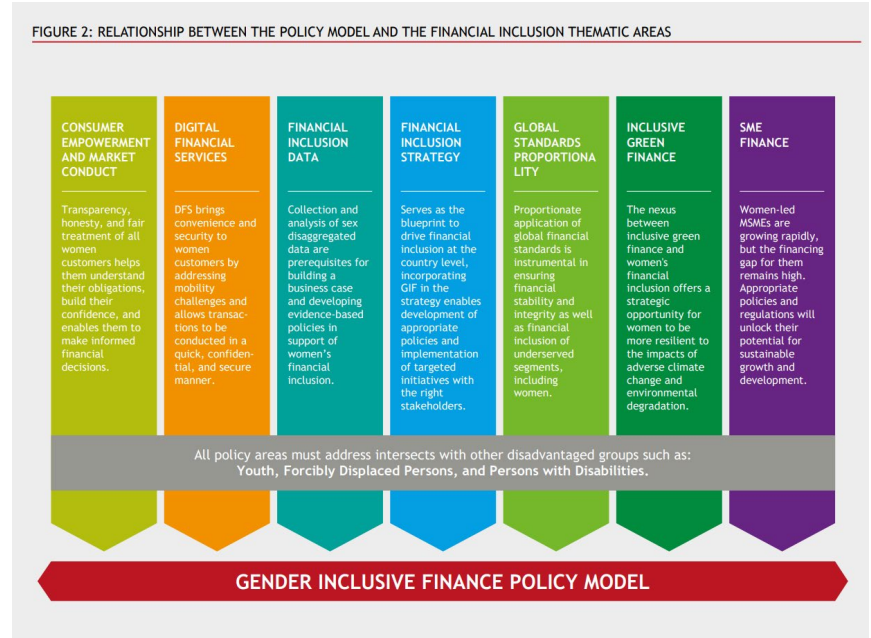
FIGURE 2: RELATIONSHIP BETWEEN THE POLICY MODEL AND THE FINANCIAL INCLUSION THEMATIC AREAS

CONSUMER EMPOWERMENT AND MARKET CONDUCT

Transparency, honesty, and fair treatment of all women customers helps them understand their obligations, build their confidence, and enables them to make informed financial decisions.

DIGITAL FINANCIAL SERVICES

DFS brings convenience and security to women customers by addressing mobility challenges and allows transactions to be conducted in a quick, confidential, and secure manner.

FINANCIAL INCLUSION DATA

Collection and analysis of sex disaggregated data are prerequisites for building a business case and developing evidence-based policies in support of women's financial inclusion.

FINANCIAL INCLUSION STRATEGY

Serves as the blueprint to drive financial inclusion at the country level, incorporating GIF in the strategy enables development of appropriate policies and implementation of targeted initiatives with the right stakeholders.

GLOBAL STANDARDS PROPORTIONA LITY

Proportionate application of global financial standards is instrumental in ensuring financial stability and integrity as well as financial inclusion of underserved segments, including women.

INCLUSIVE GREEN FINANCE

The nexus between inclusive green finance and women's financial inclusion offers a strategic opportunity for women to be more resilient to the impacts of adverse climate change and environmental degradation.

SME FINANCE

Women-led MSMEs are growing rapidly, but the financing gap for them remains high. Appropriate policies and regulations will unlock their potential for sustainable growth and development.

All policy areas must address intersects with other disadvantaged groups such as: Youth, Forcibly Displaced Persons, and Persons with Disabilities.

GENDER INCLUSIVE FINANCE POLICY MODEL